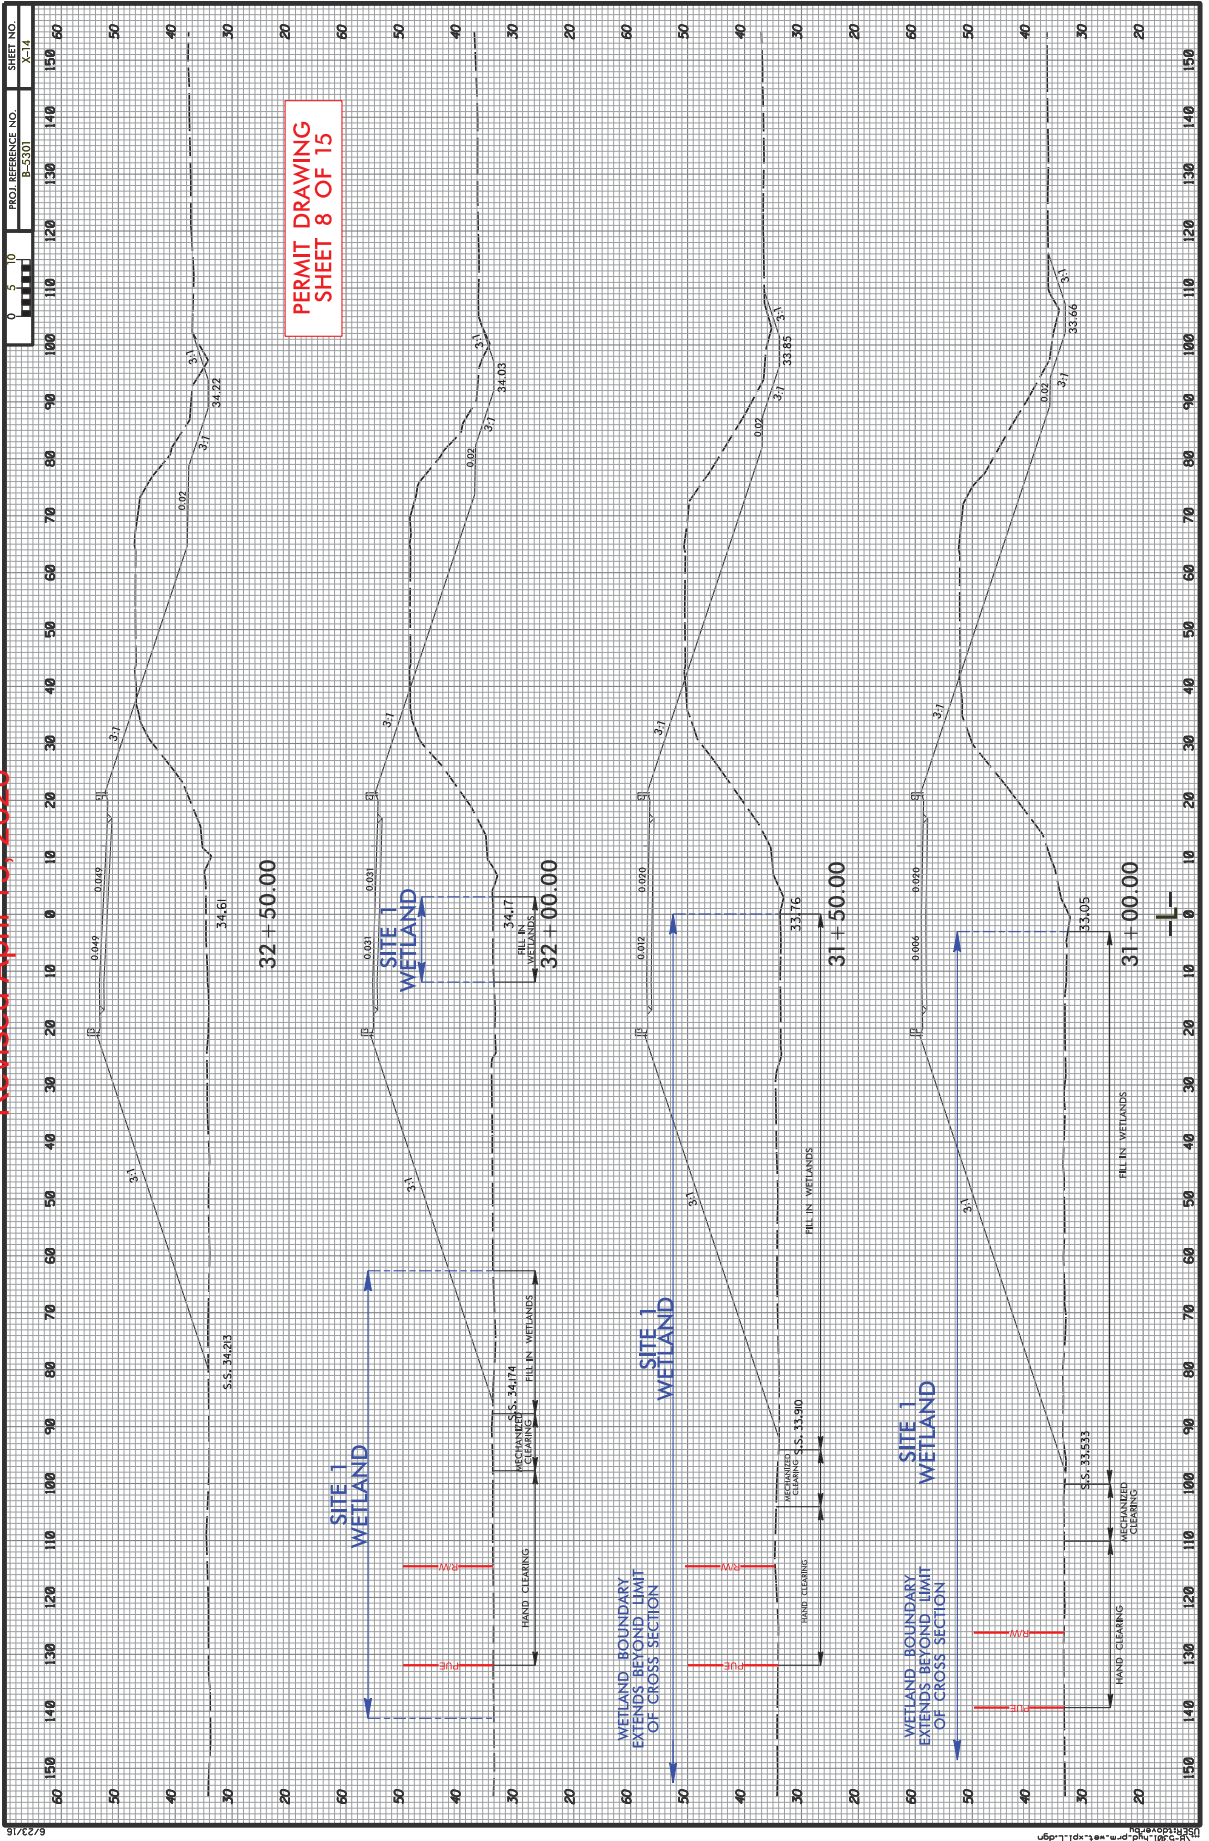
SHEET NO.
X-14
PROJ. REFERENCE NO.
B-5301
0 5 10

PERMIT DRAWING
SHEET 8 OF 15

Revised April 15, 2020

32 + 50.00
34.61
S.S. 34.213
0.049
0.049
3:1
3:1
0.02
3:1
3:1
34.22

SITE 1
WETLAND
R/W
PUE
HAND CLEARING
MECHANIZED CLEARING
S.S. 34.174
FILL IN WETLANDS
32 + 00.00
SITE 1
WETLAND
34.17
FILL IN WETLANDS
0.031
0.031
3:1
3:1
0.02
3:1
3:1
34.03

WETLAND BOUNDARY
EXTENDS BEYOND LIMIT
OF CROSS SECTION
SITE 1
WETLAND
R/W
PUE
HAND CLEARING
MECHANIZED CLEARING
S.S. 33.910
FILL IN WETLANDS
31 + 50.00
33.76
0.012
0.020
3:1
3:1
0.02
3:1
3:1
33.85

WETLAND BOUNDARY
EXTENDS BEYOND LIMIT
OF CROSS SECTION
SITE 1
WETLAND
R/W
PUE
HAND CLEARING
MECHANIZED CLEARING
S.S. 33.533
FILL IN WETLANDS
31 + 00.00
-L-
33.05
0.006
0.020
3:1
3:1
0.02
3:1
3:1
33.66

6/23/16
USERNAME